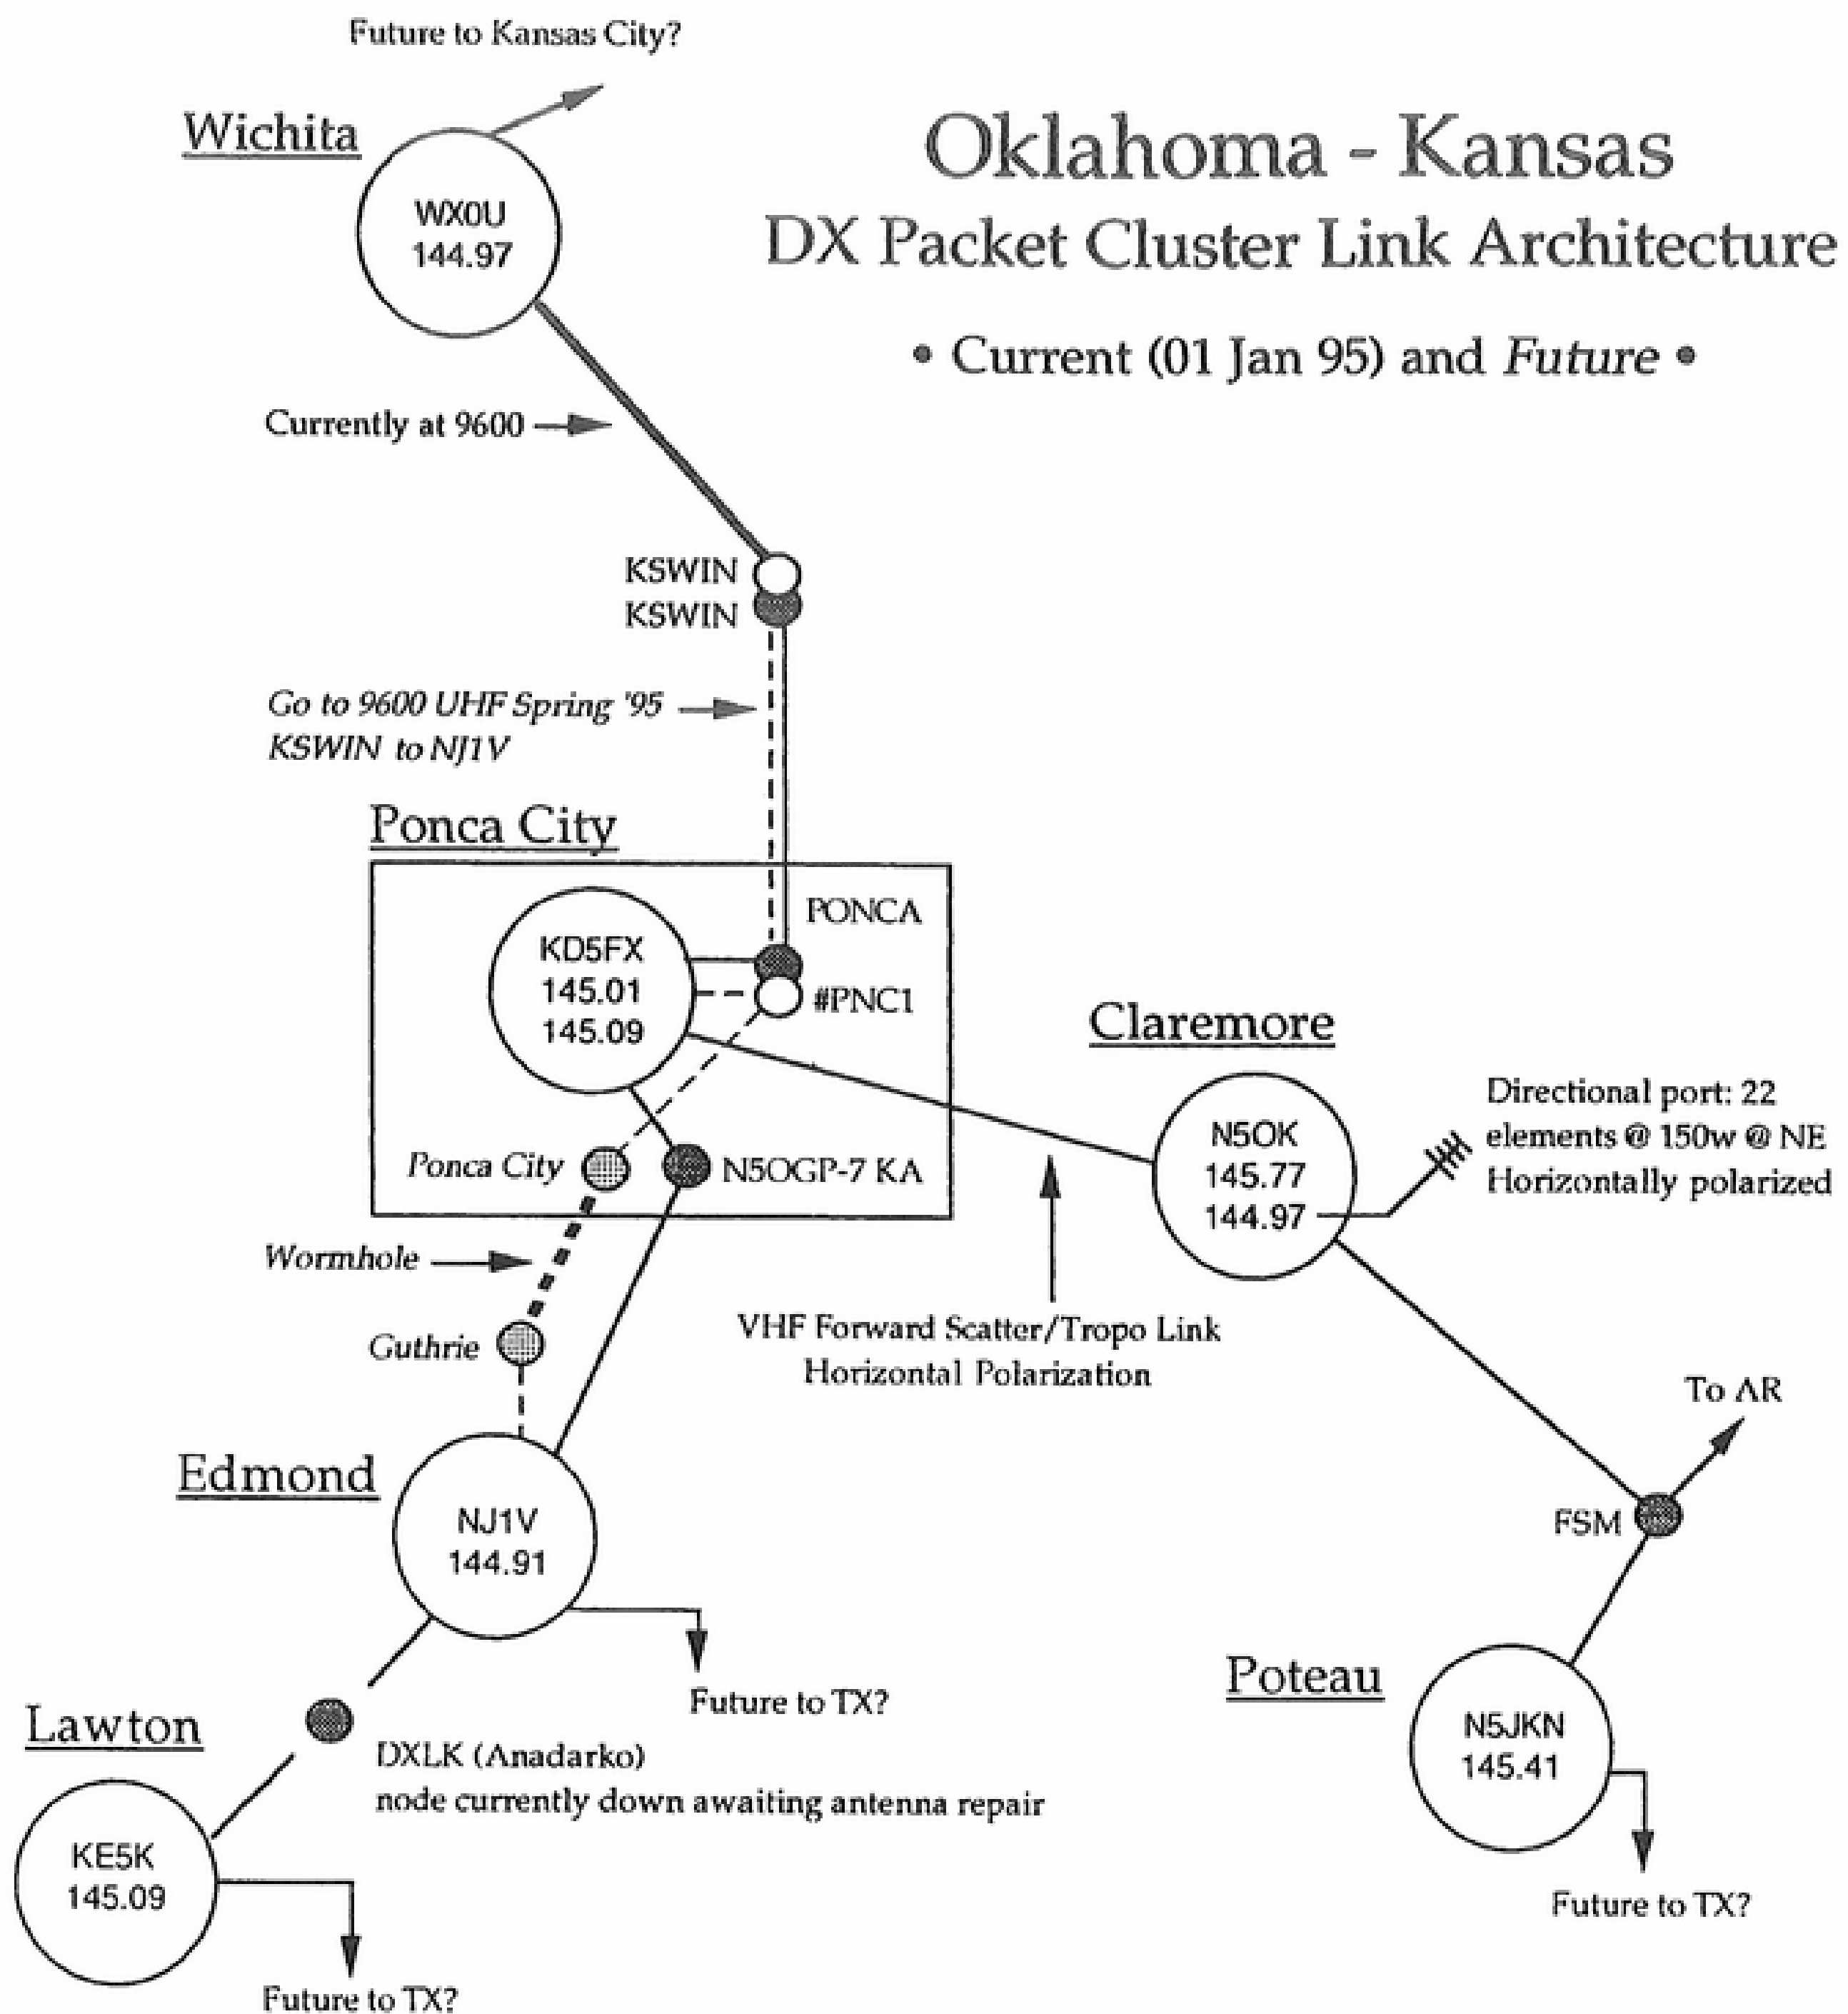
Future to Kansas City?

Wichita

WX0U
144.97

Oklahoma - Kansas
DX Packet Cluster Link Architecture
• Current (01 Jan 95) and *Future* •

Currently at 9600

KSWIN
KSWIN

*Go to 9600 UHF Spring '95*
*KSWIN to NJ1V*

Ponca City

KD5FX
145.01
145.09

PONCA
#PNC1

*Ponca City*
N5OGP-7 KA

Claremore

N5OK
145.77
144.97

Directional port: 22 elements @ 150w @ NE Horizontally polarized

*Wormhole*

*Guthrie*

VHF Forward Scatter/Tropo Link
Horizontal Polarization

To AR

FSM

Edmond

NJ1V
144.91

Future to TX?

Poteau

N5JKN
145.41

Lawton

DXLK (Anadarko)
node currently down awaiting antenna repair

KE5K
145.09

Future to TX?

Future to TX?